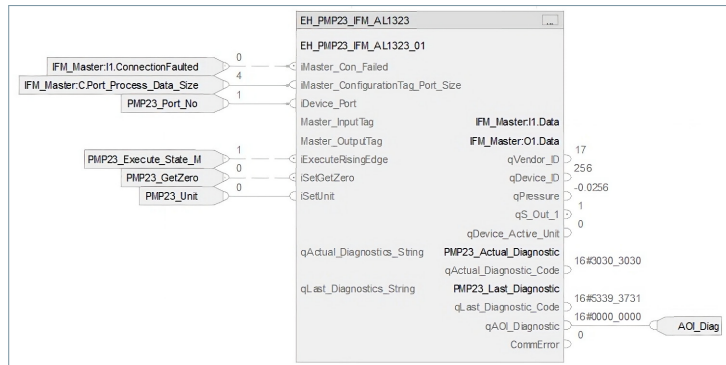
EH_PMP23_IFM_AL1323
...
EH_PMP23_IFM_AL1323_01

IFM_Master:I1.ConnectionFaulted
0
iMaster_Con_Failed

IFM_Master:C.Port_Process_Data_Size
4
iMaster_ConfigurationTag_Port_Size

PMP23_Port_No
1
iDevice_Port

Master_InputTag
IFM_Master:I1.Data

Master_OutputTag
IFM_Master:O1.Data

PMP23_Execute_State_M
1
iExecuteRisingEdge

qVendor_ID
17

PMP23_GetZero
0
iSetGetZero

qDevice_ID
256

PMP23_Unit
0
iSetUnit

qPressure
-0.0256

qS_Out_1
1

qDevice_Active_Unit
0

qActual_Diagnostics_String
PMP23_Actual_Diagnostic

qActual_Diagnostic_Code
16#3030_3030

qLast_Diagnostics_String
PMP23_Last_Diagnostic

qLast_Diagnostic_Code
16#5339_3731

qAOI_Diagnostic
16#0000_0000
AOI_Diag

CommError
0